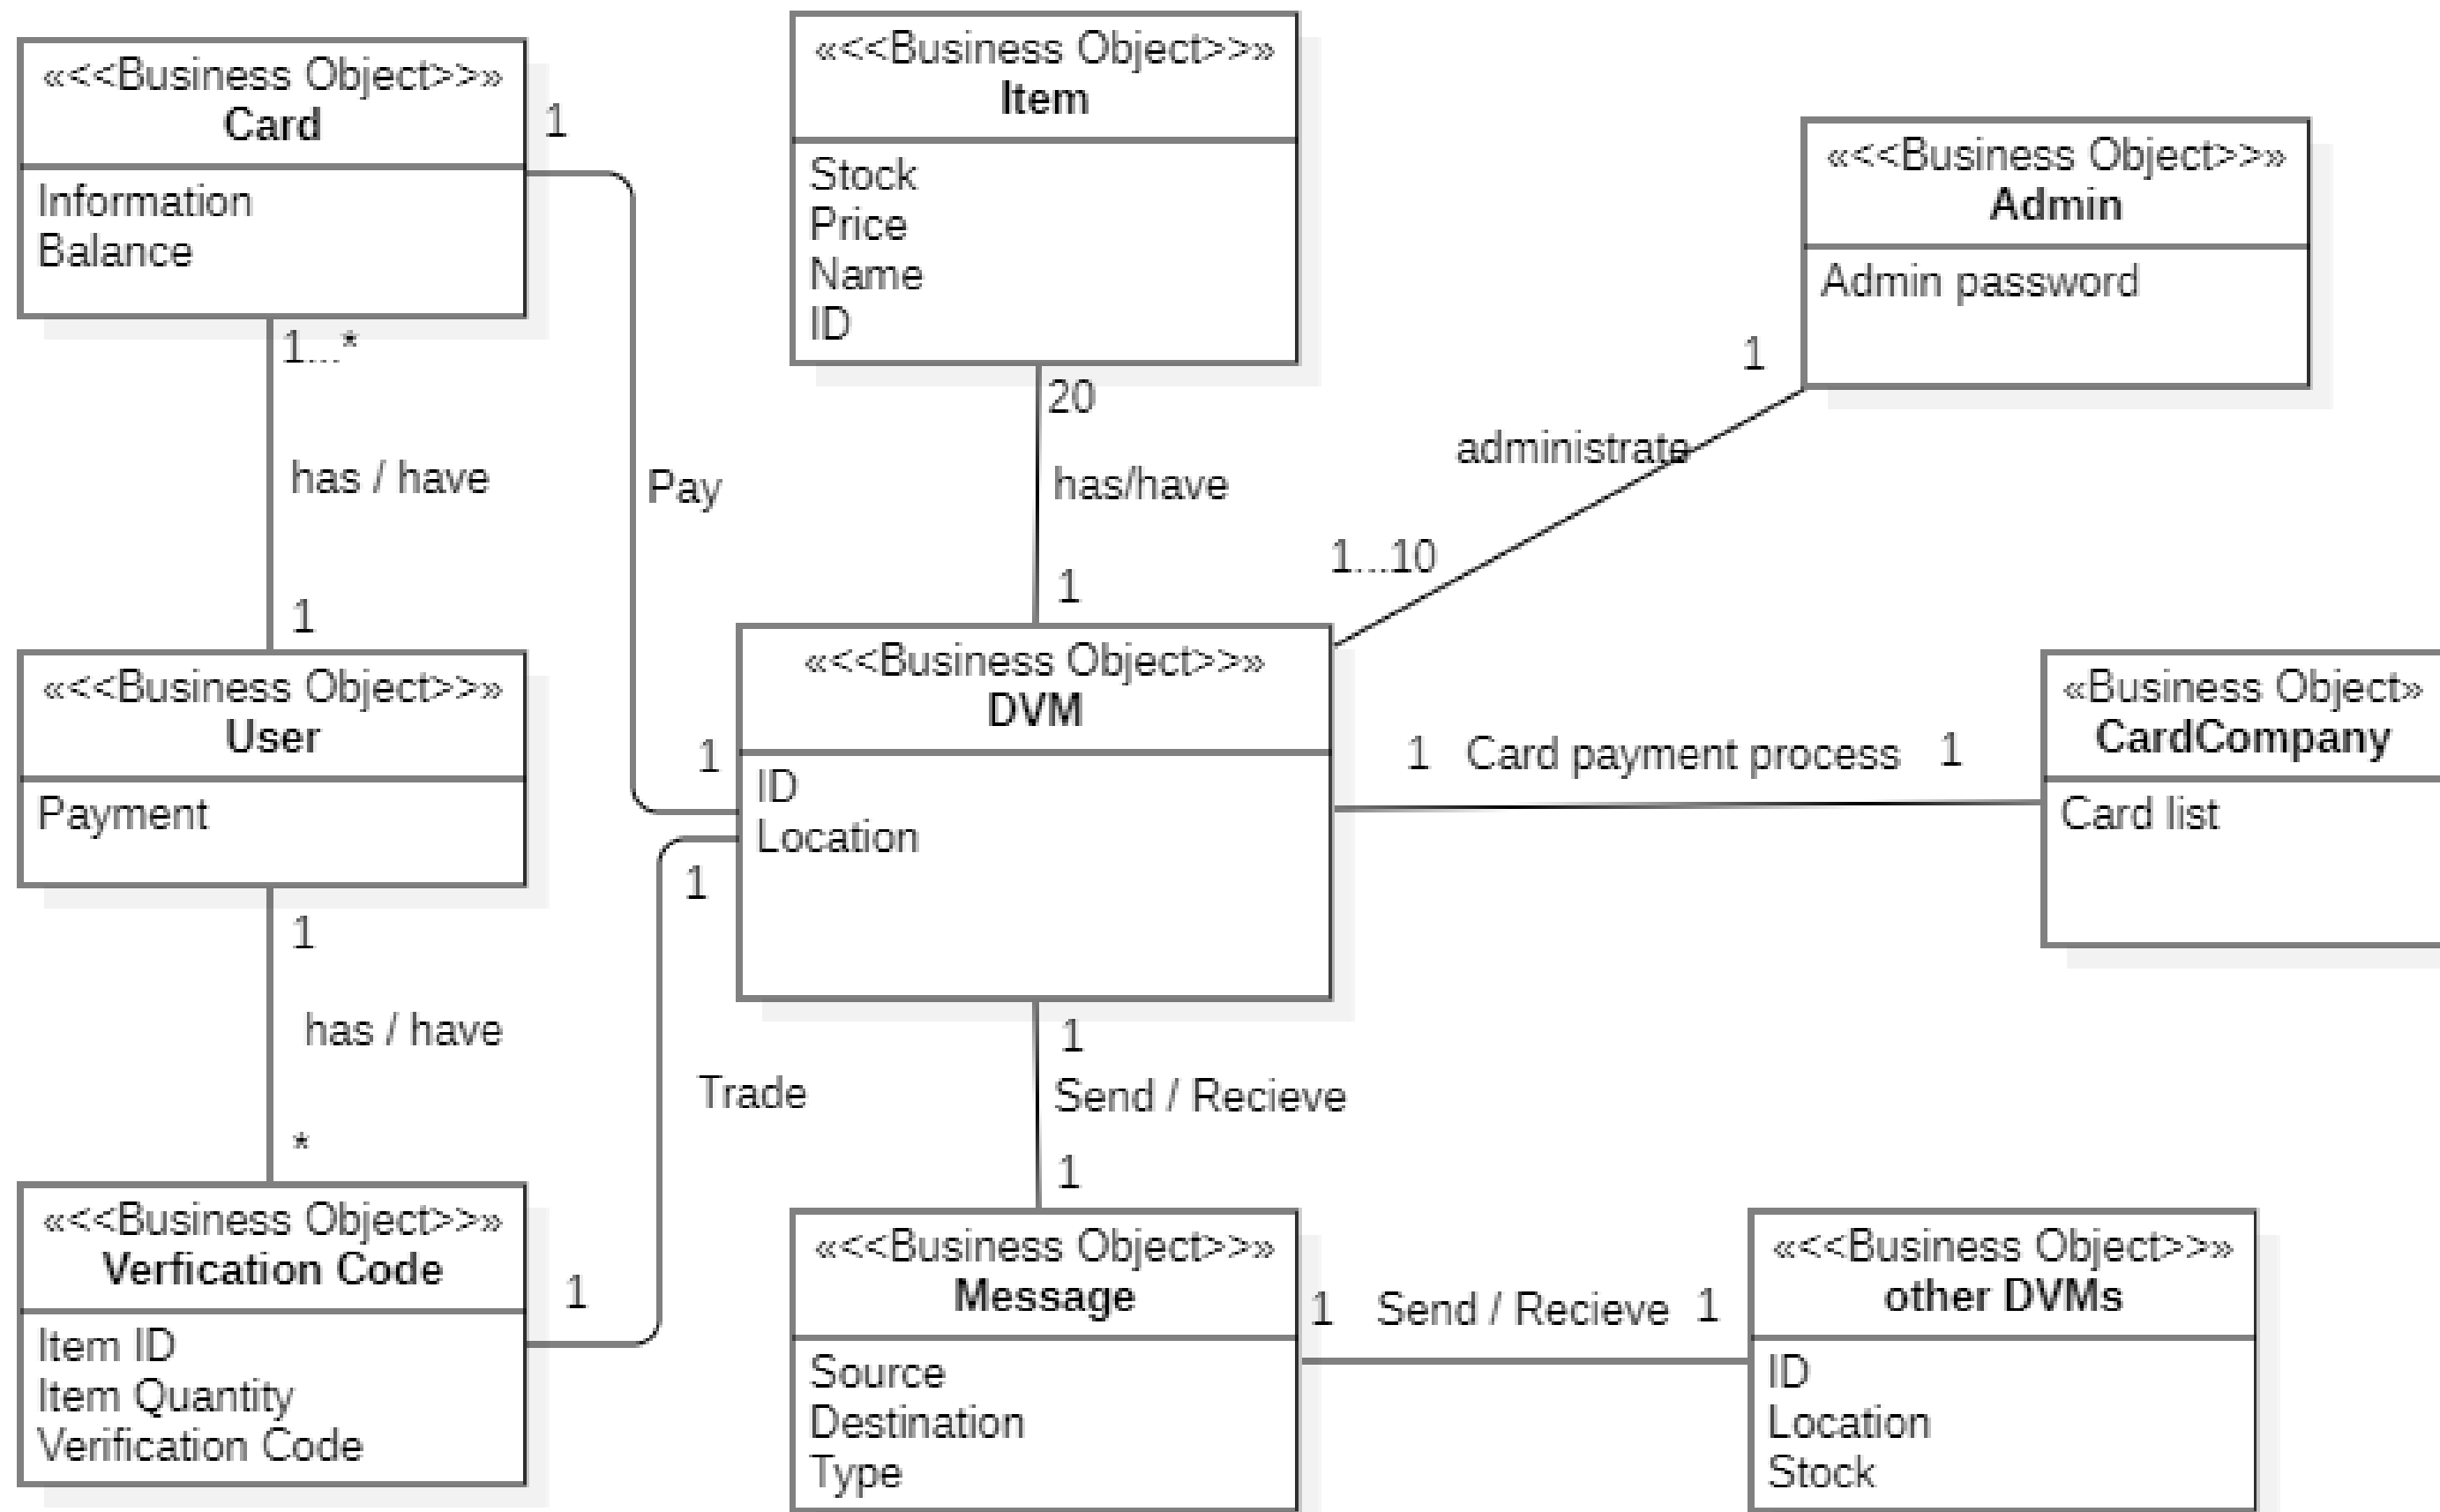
«<<Business Object>>»
Card
Information
Balance

«<<Business Object>>»
Item
Stock
Price
Name
ID

«<<Business Object>>»
Admin
Admin password

1
1...*
has / have
1
Pay
20
has/have
1
administrate
1
1...10

«<<Business Object>>»
User
Payment

«<<Business Object>>»
DVM
ID
Location

1
1

«Business Object»
CardCompany
Card list

1 Card payment process 1

1
has / have
*
Trade
1
Send / Recieve
1

«<<Business Object>>»
Verfication Code
Item ID
Item Quantity
Verification Code

1

«<<Business Object>>»
Message
Source
Destination
Type

1 Send / Recieve 1

«<<Business Object>>»
other DVMs
ID
Location
Stock